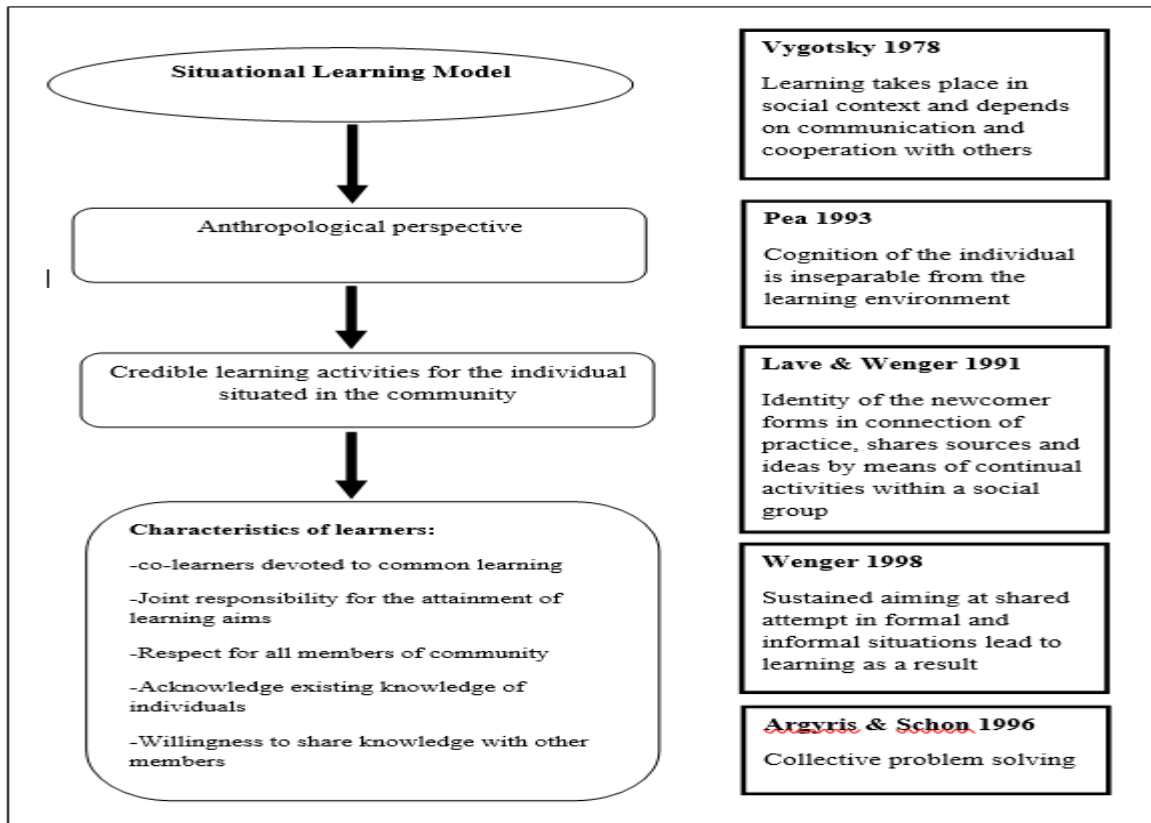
Situational Learning Model

Anthropological perspective

Credible learning activities for the individual situated in the community

Characteristics of learners:

-co-learners devoted to common learning

-Joint responsibility for the attainment of learning aims

-Respect for all members of community

-Acknowledge existing knowledge of individuals

-Willingness to share knowledge with other members

Vygotsky 1978

Learning takes place in social context and depends on communication and cooperation with others

Pea 1993

Cognition of the individual is inseparable from the learning environment

Lave & Wenger 1991

Identity of the newcomer forms in connection of practice, shares sources and ideas by means of continual activities within a social group

Wenger 1998

Sustained aiming at shared attempt in formal and informal situations lead to learning as a result

Argyris & Schon 1996

Collective problem solving